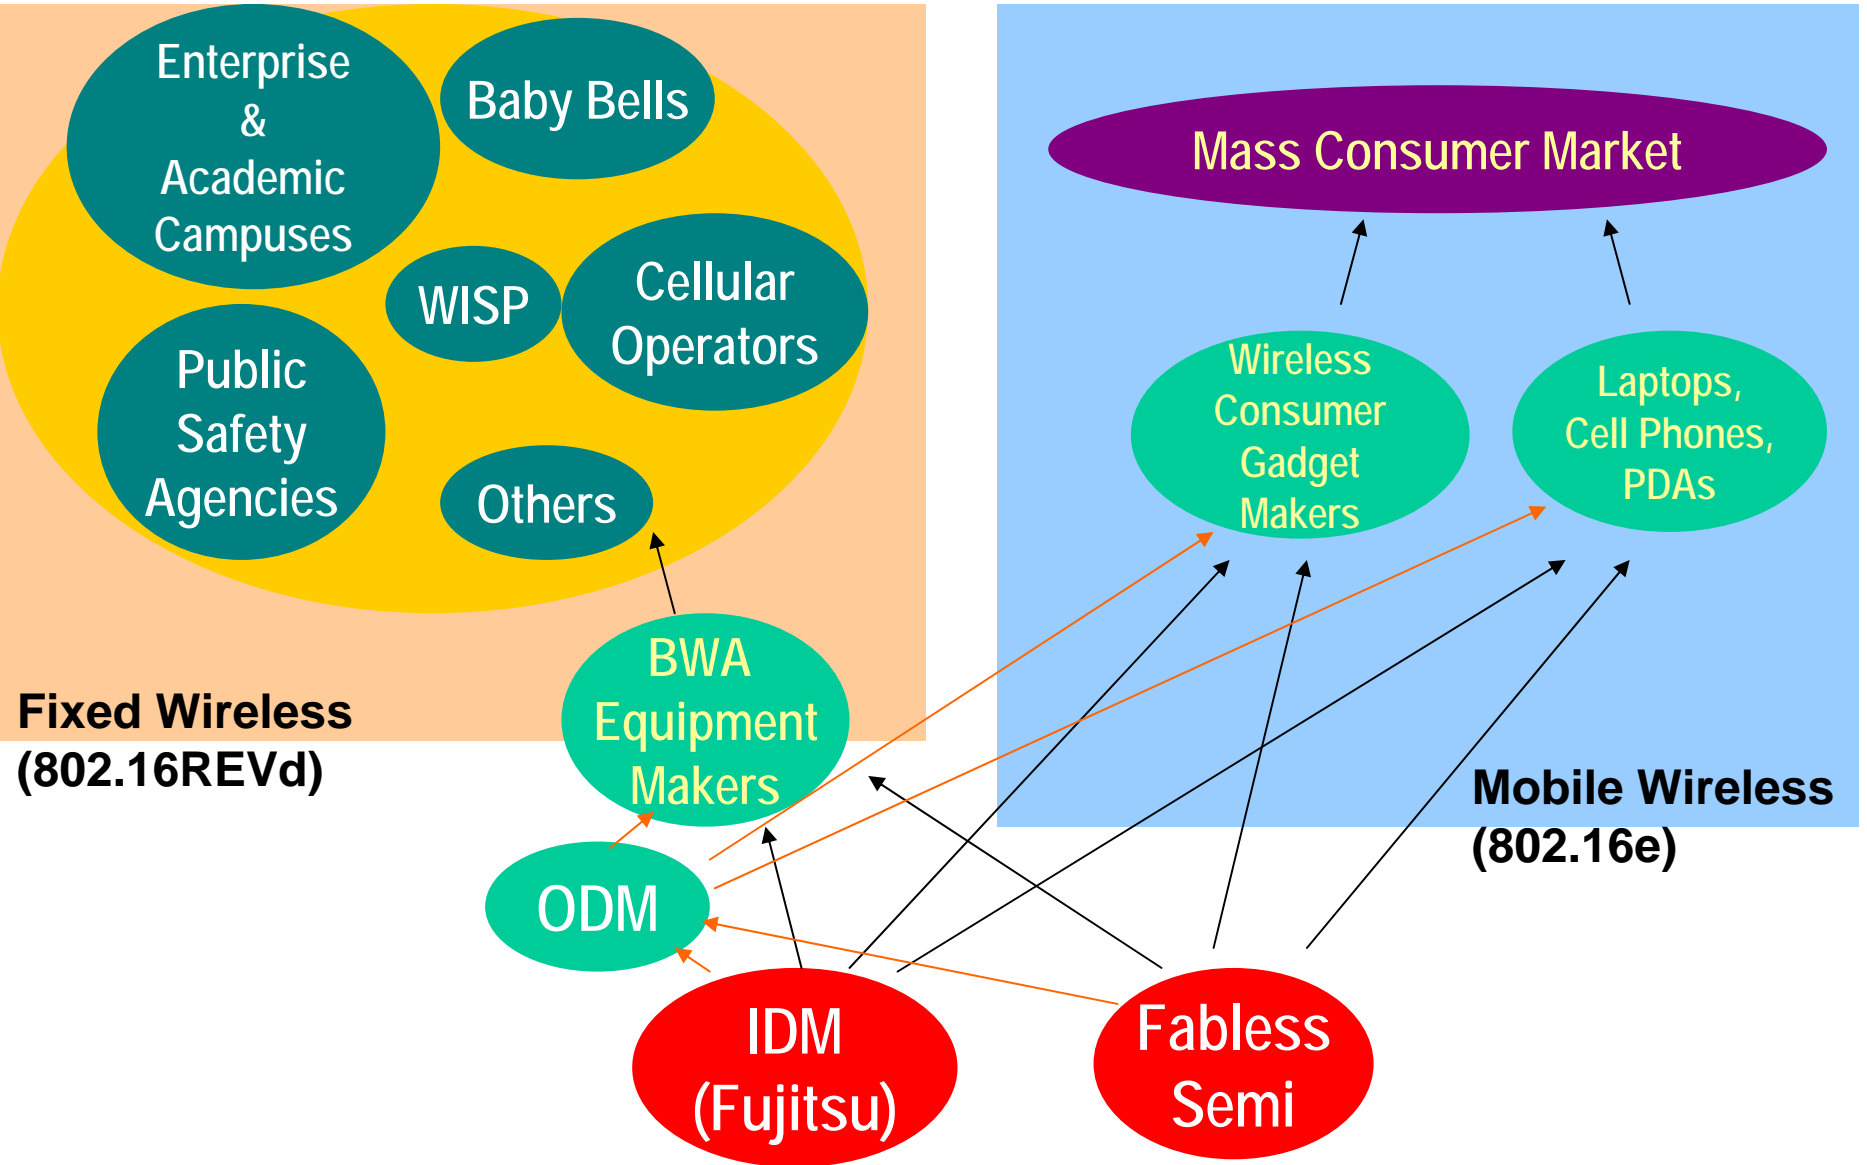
Enterprise & Academic Campuses

Baby Bells

WISP

Cellular Operators

Public Safety Agencies

Others

Fixed Wireless (802.16REVd)

BWA Equipment Makers

Mass Consumer Market

Wireless Consumer Gadget Makers

Laptops, Cell Phones, PDAs

Mobile Wireless (802.16e)

ODM

IDM (Fujitsu)

Fabless Semi